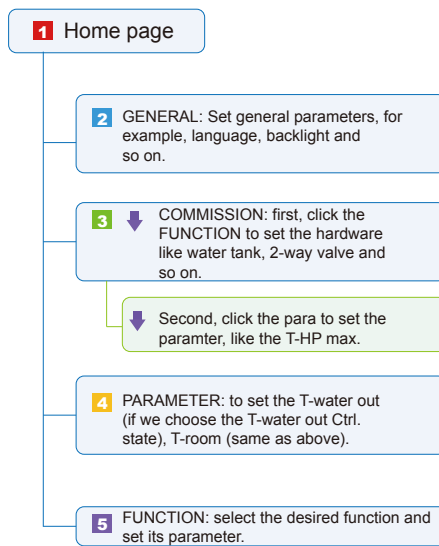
1 Home page

2 GENERAL: Set general parameters, for example, language, backlight and so on.

3 COMMISSION: first, click the FUNCTION to set the hardware like water tank, 2-way valve and so on.

Second, click the para to set the paramter, like the T-HP max.

4 PARAMETER: to set the T-water out (if we choose the T-water out Ctrl. state), T-room (same as above).

5 FUNCTION: select the desired function and set its parameter.